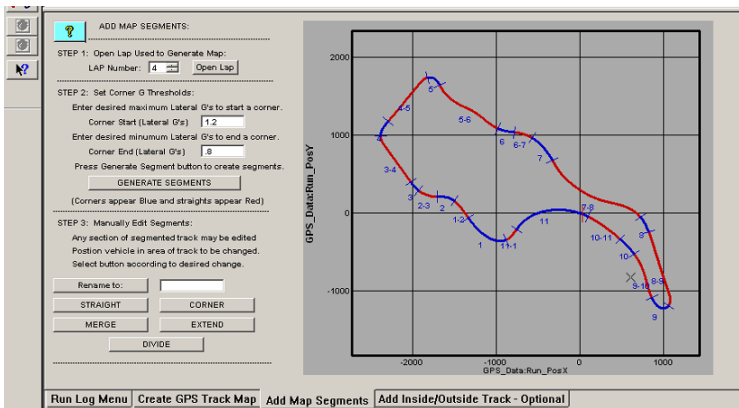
ADD MAP SEGMENTS:

STEP 1: Open Lap Used to Generate Map:

LAP Number: 4 Open Lap

STEP 2: Set Corner G Thresholds:

Enter desired maximum Lateral G's to start a corner.

Corner Start (Lateral G's) 1.2

Enter desired minumum Lateral G's to end a corner.

Corner End (Lateral G's) .8

Press Generate Segment button to create segments.

GENERATE SEGMENTS

(Corners appear Blue and straights appear Red)

STEP 3: Manually Edit Segments:

Any section of segmented track may be edited

Postion vehicle in area of track to be changed.

Select button according to desired change.

Rename to:

STRAIGHT CORNER

MERGE EXTEND

DIVIDE

2000
1000
0
-1000
-2000 -1000 0 1000
GPS_Data:Run_PosY
GPS_Data:Run_PosX

5
4-5
5-6
4
6
6-7
7
3-4
3
2-3
2
1-2
1
11-1
11
7-8
8
10-11
10
9-10
8-9
9

Run Log Menu | Create GPS Track Map | Add Map Segments | Add Inside/Outside Track - Optional